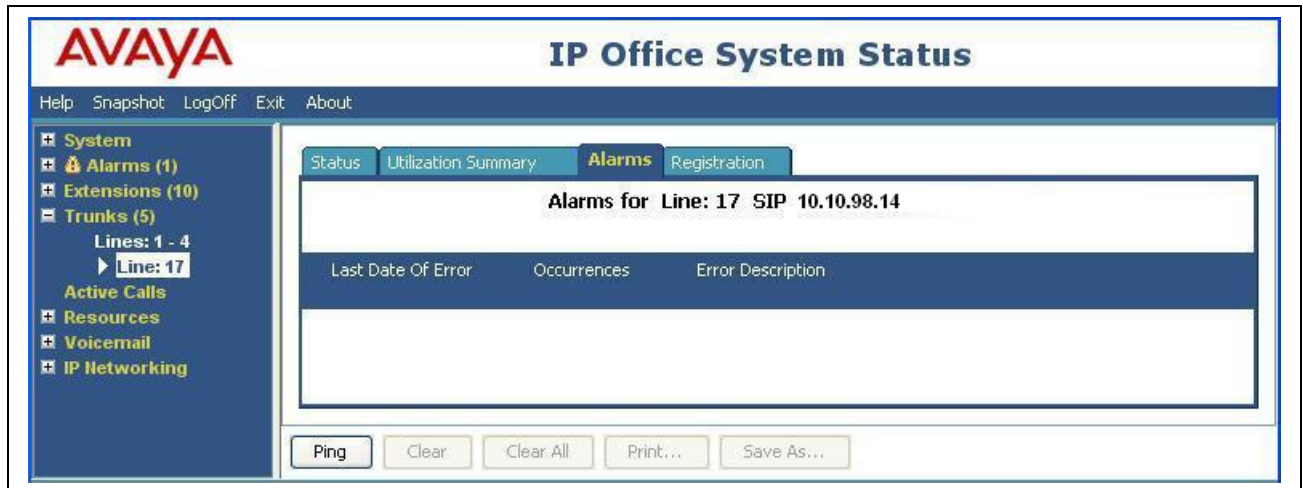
AVAYA

IP Office System Status

Help Snapshot LogOff Exit About

System
Alarms (1)
Extensions (10)
Trunks (5)
Lines: 1 - 4
Line: 17
Active Calls
Resources
Voicemail
IP Networking

Status | Utilization Summary | Alarms | Registration

Alarms for Line: 17 SIP 10.10.98.14

| Last Date Of Error | Occurrences | Error Description |
|---|---|---|

Ping | Clear | Clear All | Print... | Save As...